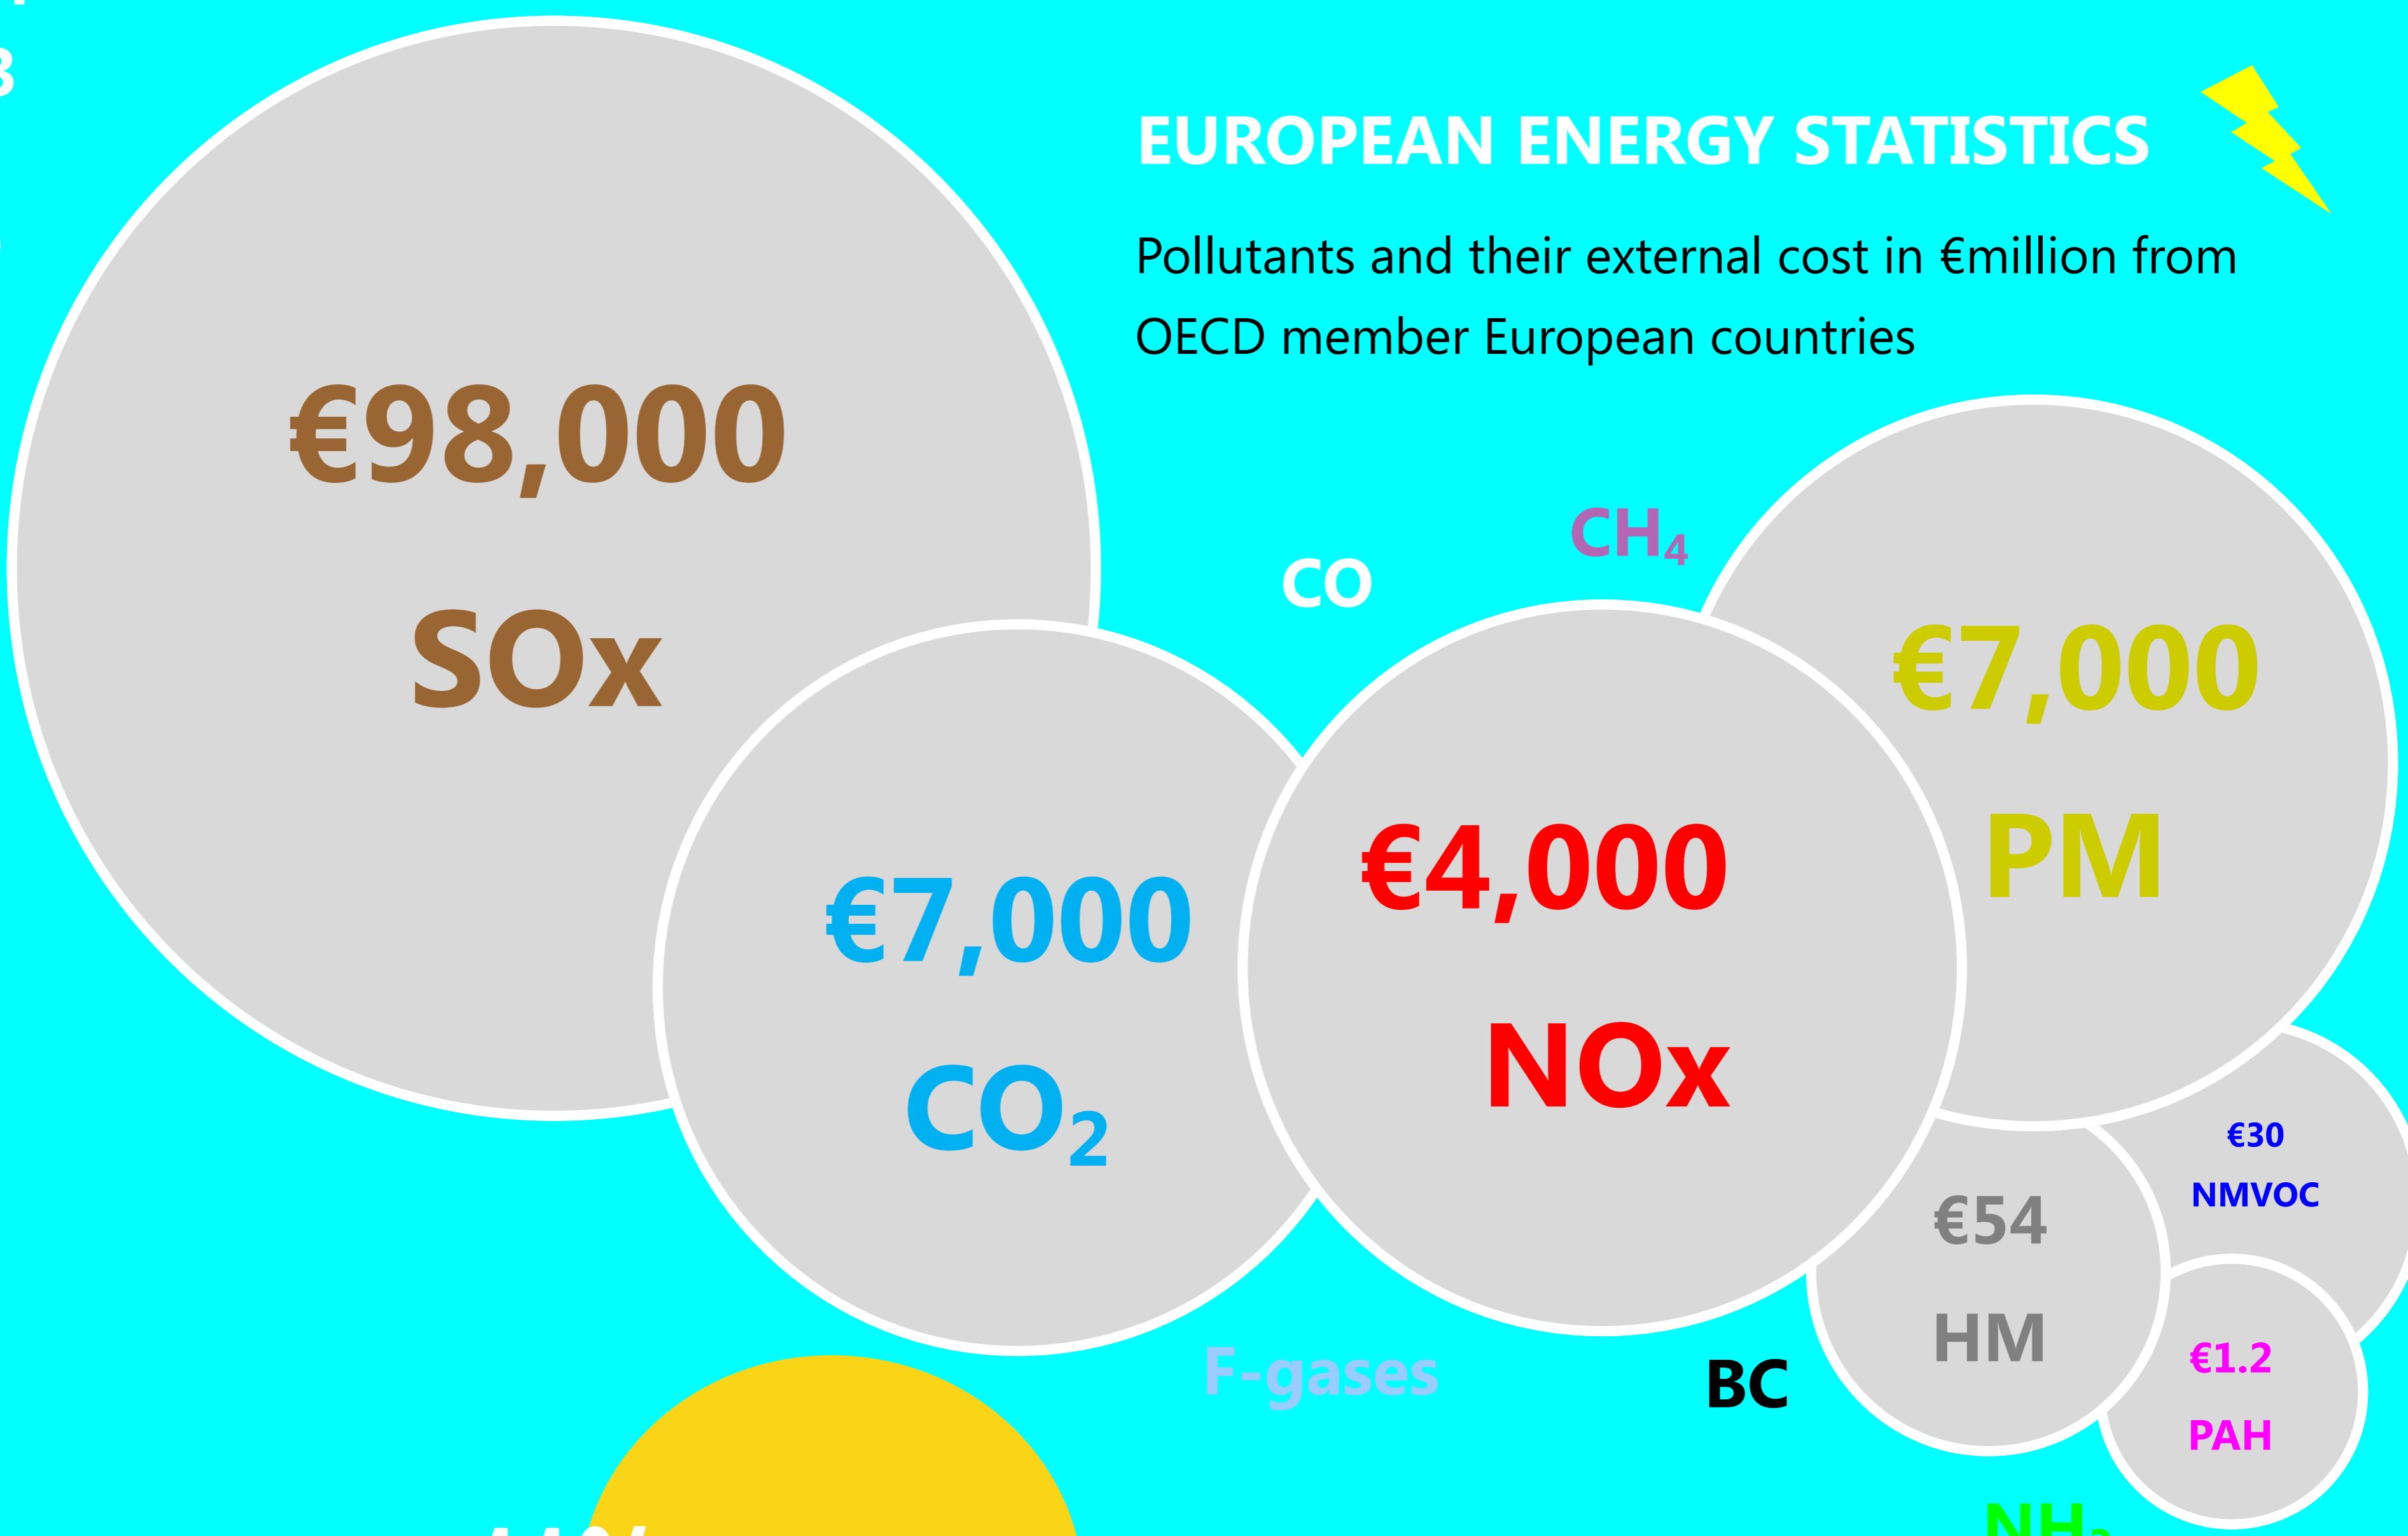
EUROPEAN ENERGY STATISTICS

Pollutants and their external cost in €million from OECD member European countries

€98,000
SOx

CO

$CH_4$

€7,000
$CO_2$

€4,000
NOx

€7,000
PM

€30
NMVOC

€54
HM

€1.2
PAH

F-gases

BC

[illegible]

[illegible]